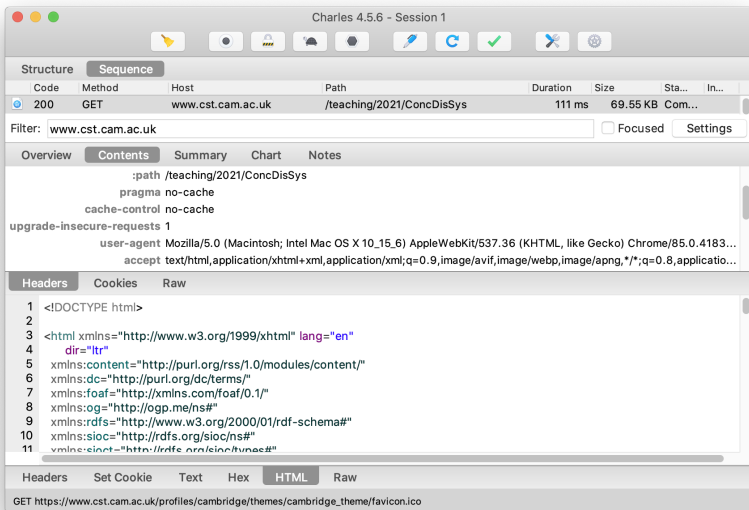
Charles 4.5.6 - Session 1

Structure Sequence

| Code | Method | Host | Path | Duration | Size | Sta... | In... |
|---|---|---|---|---|---|---|---|
| 200 | GET | www.cst.cam.ac.uk | /teaching/2021/ConcDisSys | 111 ms | 69.55 KB | Com... | |

Filter: www.cst.cam.ac.uk Focused Settings

Overview Contents Summary Chart Notes

:path /teaching/2021/ConcDisSys
pragma no-cache
cache-control no-cache
upgrade-insecure-requests 1
user-agent Mozilla/5.0 (Macintosh; Intel Mac OS X 10_15_6) AppleWebKit/537.36 (KHTML, like Gecko) Chrome/85.0.4183...
accept text/html,application/xhtml+xml,application/xml;q=0.9,image/avif,image/webp,image/apng,*/*;q=0.8,applicatio...

Headers Cookies Raw

1 <!DOCTYPE html>
2
3 <html xmlns="http://www.w3.org/1999/xhtml" lang="en"
dir="ltr"
5 xmlns:content="http://purl.org/rss/1.0/modules/content/"
6 xmlns:dc="http://purl.org/dc/terms/"
7 xmlns:foaf="http://xmlns.com/foaf/0.1/"
8 xmlns:og="http://ogp.me/ns#"
9 xmlns:rdfs="http://www.w3.org/2000/01/rdf-schema#"
10 xmlns:sioc="http://rdfs.org/sioc/ns#"
11 xmlns:sioct="http://rdfs.org/sioc/types#"

Headers Set Cookie Text Hex HTML Raw

GET https://www.cst.cam.ac.uk/profiles/cambridge/themes/cambridge_theme/favicon.ico